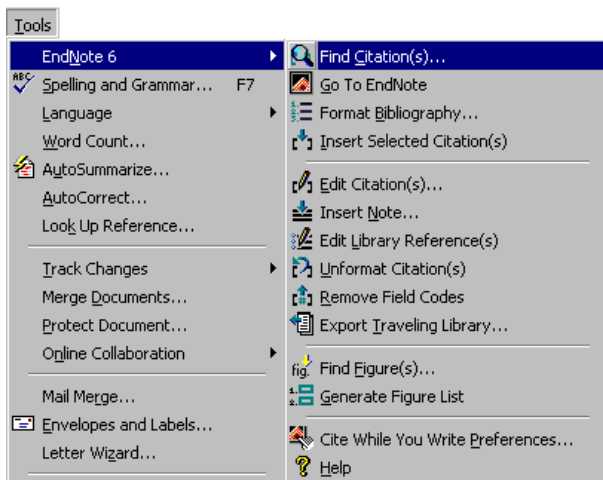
Tools

EndNote 6
Spelling and Grammar... F7
Language
Word Count...
AutoSummarize...
AutoCorrect...
Look Up Reference...
Track Changes
Merge Documents...
Protect Document...
Online Collaboration
Mail Merge...
Envelopes and Labels...
Letter Wizard...

Find Citation(s)...
Go To EndNote
Format Bibliography...
Insert Selected Citation(s)
Edit Citation(s)...
Insert Note...
Edit Library Reference(s)
Unformat Citation(s)
Remove Field Codes
Export Traveling Library...
fig. Find Figure(s)...
Generate Figure List
Cite While You Write Preferences...
Help